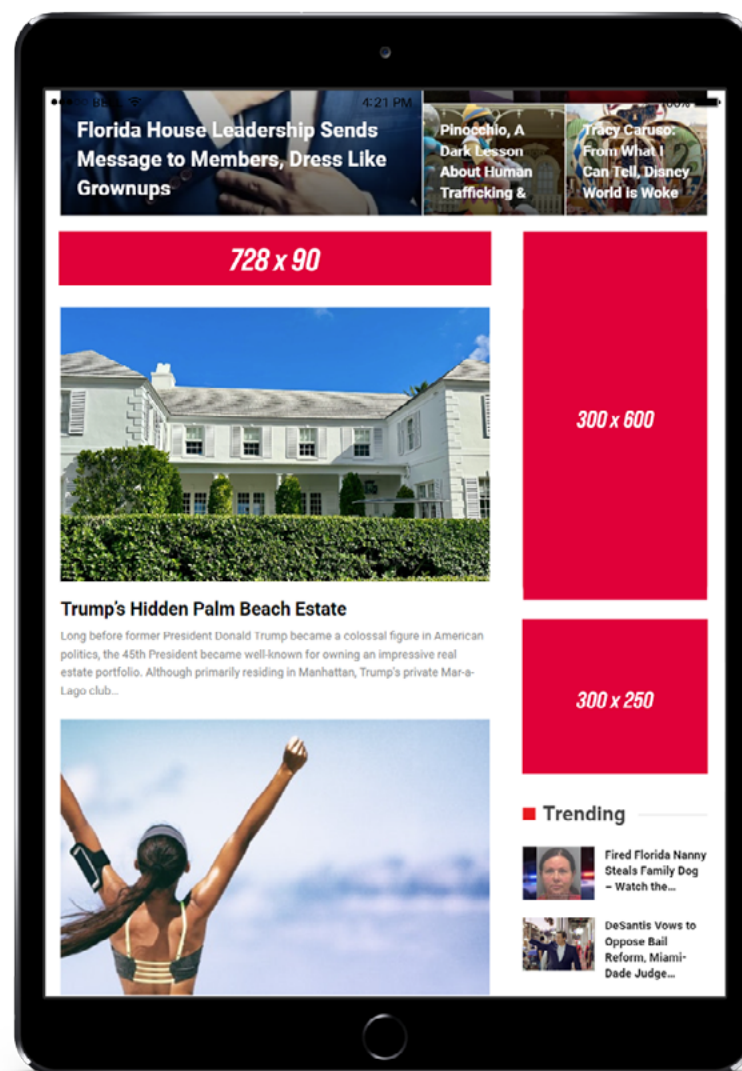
BBC 4:21 PM 100%

Florida House Leadership Sends Message to Members, Dress Like Grownups

Pinocchio, A Dark Lesson About Human Trafficking &

Tracy Caruso: From What I Can Tell, Disney World is Woke

728 x 90

300 x 600

Trump's Hidden Palm Beach Estate

Long before former President Donald Trump became a colossal figure in American politics, the 45th President became well-known for owning an impressive real estate portfolio. Although primarily residing in Manhattan, Trump's private Mar-a-Lago club...

300 x 250

Trending

Fired Florida Nanny Steals Family Dog – Watch the...

DeSantis Vows to Oppose Bail Reform, Miami-Dade Judge...